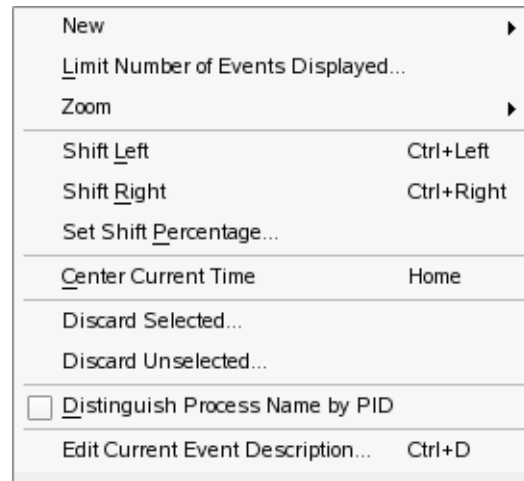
New
Limit Number of Events Displayed...
Zoom

Shift Left Ctrl+Left
Shift Right Ctrl+Right
Set Shift Percentage...

Center Current Time Home

Discard Selected...
Discard Unselected...

Distinguish Process Name by PID

Edit Current Event Description... Ctrl+D